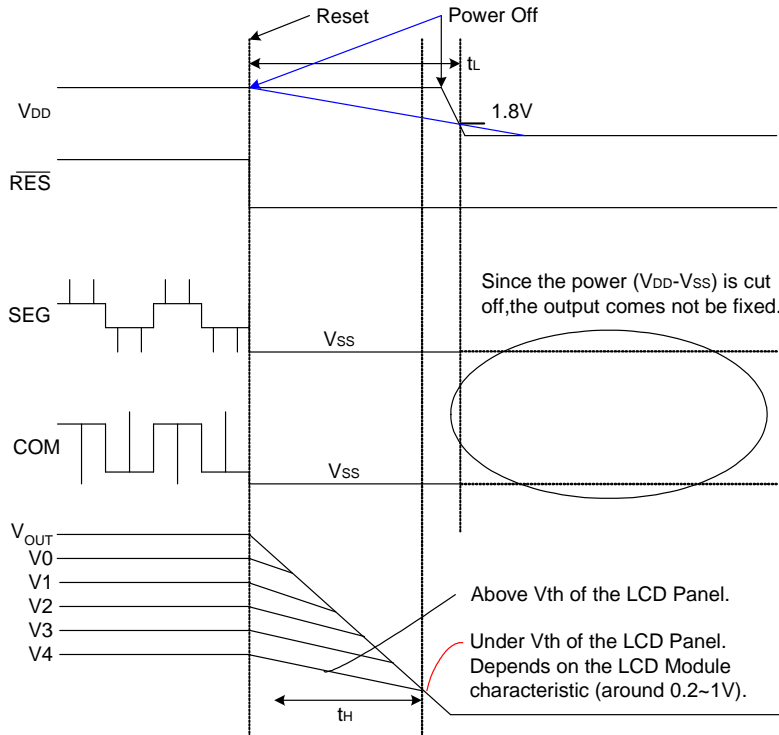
Reset

Power Off

$t_L$

$V_{DD}$

1.8V

$\overline{RES}$

Since the power ($V_{DD}$-$V_{SS}$) is cut off,the output comes not be fixed.

SEG

$V_{SS}$

COM

$V_{SS}$

$V_{OUT}$

V0

V1

V2

V3

V4

Above Vth of the LCD Panel.

Under Vth of the LCD Panel. Depends on the LCD Module characteristic (around 0.2~1V).

$t_H$